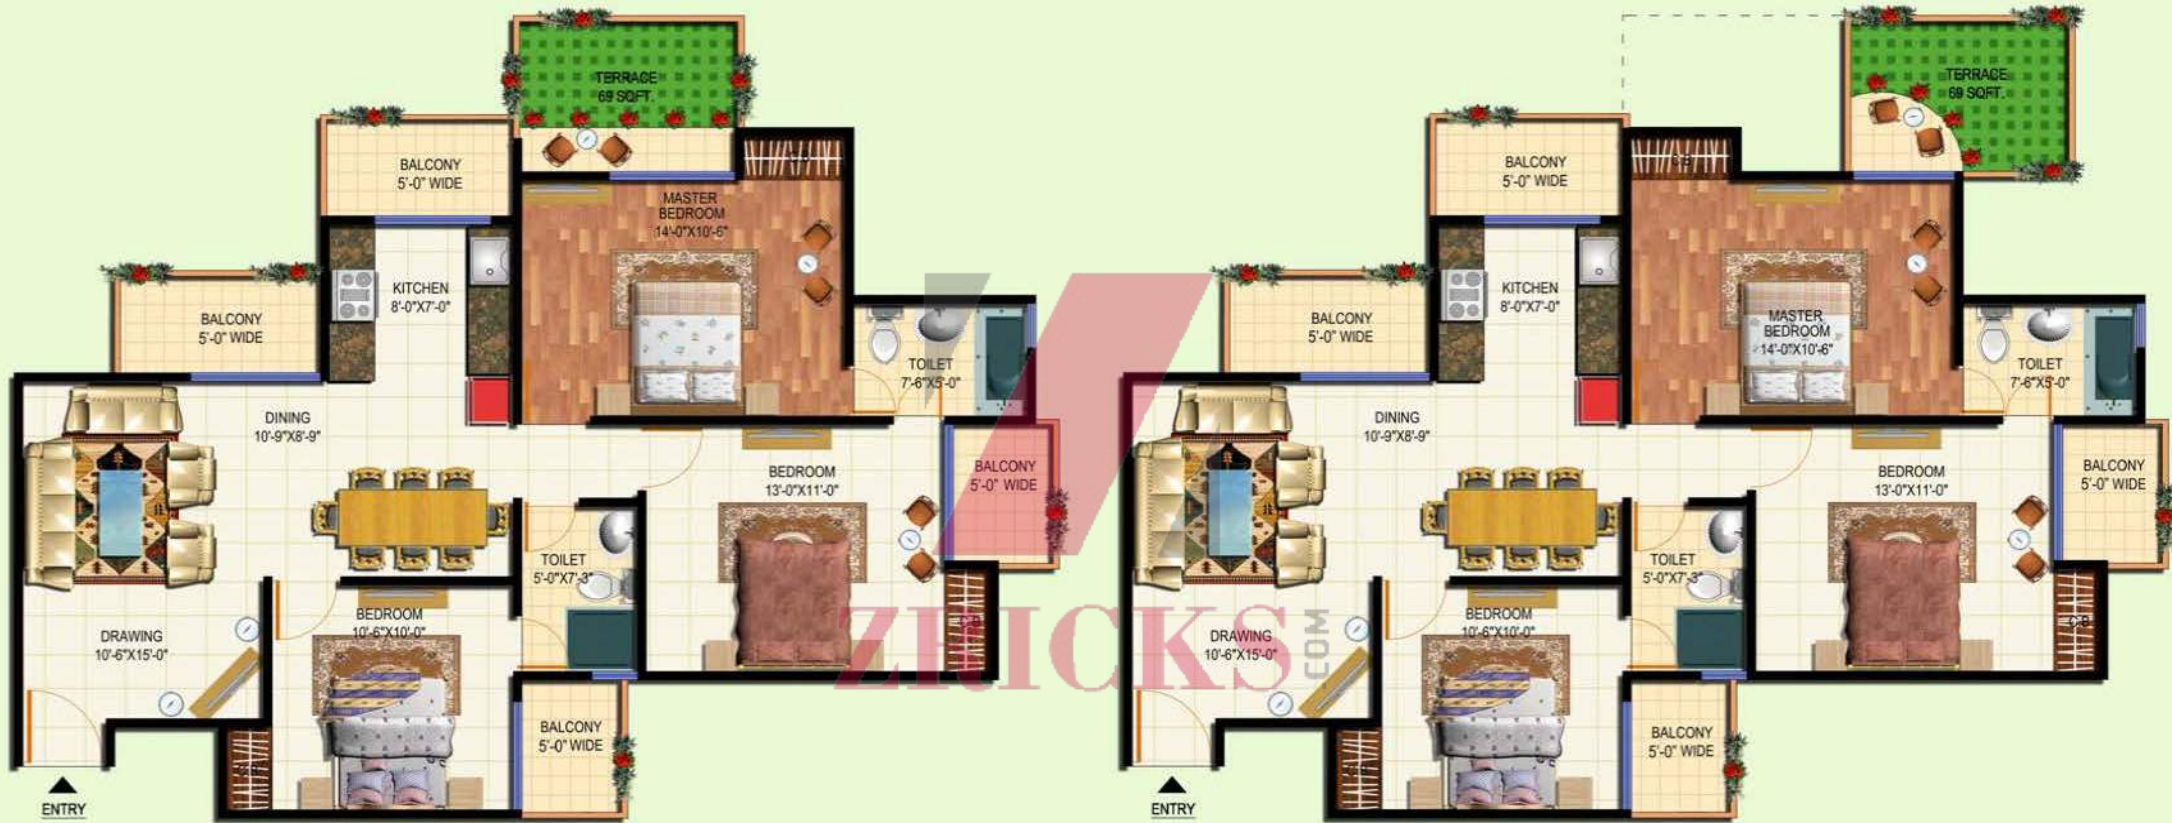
TERRACE
69 SQFT.

BALCONY
5'-0" WIDE

MASTER
BEDROOM
14'-0"X10'-6"

KITCHEN
8'-0"X7'-0"

BALCONY
5'-0" WIDE

TOILET
7'-6"X5'-0"

DINING
10'-9"X8'-9"

BEDROOM
13'-0"X11'-0"

BALCONY
5'-0" WIDE

TOILET
5'-0"X7'-3"

BEDROOM
10'-6"X10'-0"

DRAWING
10'-6"X15'-0"

BALCONY
5'-0" WIDE

ENTRY

TERRACE
69 SQFT.

BALCONY
5'-0" WIDE

KITCHEN
8'-0"X7'-0"

BALCONY
5'-0" WIDE

MASTER
BEDROOM
14'-0"X10'-6"

TOILET
7'-6"X5'-0"

DINING
10'-9"X8'-9"

BEDROOM
13'-0"X11'-0"

BALCONY
5'-0" WIDE

TOILET
5'-0"X7'-3"

BEDROOM
10'-6"X10'-0"

DRAWING
10'-6"X15'-0"

BALCONY
5'-0" WIDE

ENTRY

ZRICKS
.COM